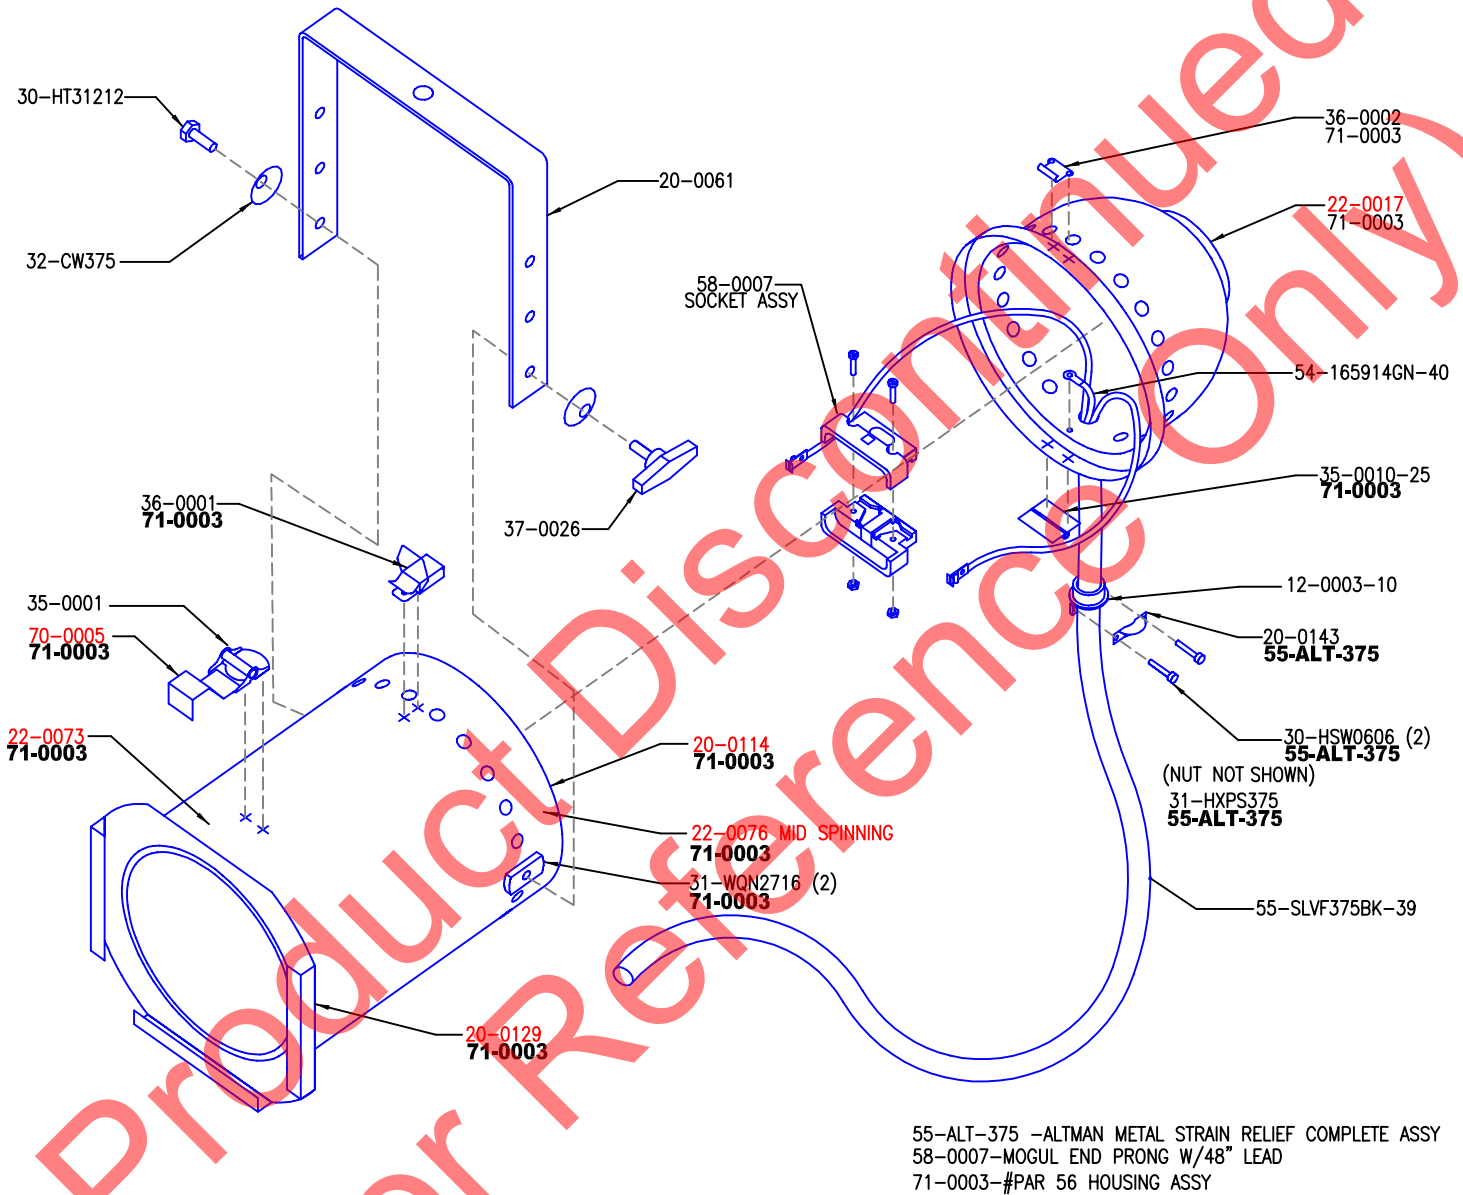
30–HT31212

32–CW375

20–0061

36–0002
71–0003

22–0017
71–0003

58–0007
SOCKET ASSY

54–165914GN–40

35–0010–25
71-0003

12–0003–10

20–0143
55-ALT-375

30–HSW0606 (2)
55-ALT-375
(NUT NOT SHOWN)
31–HXPS375
55-ALT-375

55–SLVF375BK–39

37–0026

36–0001
71-0003

35–0001
70–0005
71-0003

22–0073
71-0003

20–0114
71-0003

22–0076 MID SPINNING
71-0003

31–WQN2716 (2)
71-0003

20–0129
71-0003

55–ALT–375 –ALTMAN METAL STRAIN RELIEF COMPLETE ASSY
58–0007–MOGUL END PRONG W/48" LEAD
71–0003–#PAR 56 HOUSING ASSY

Product Discontinued
For Reference Only